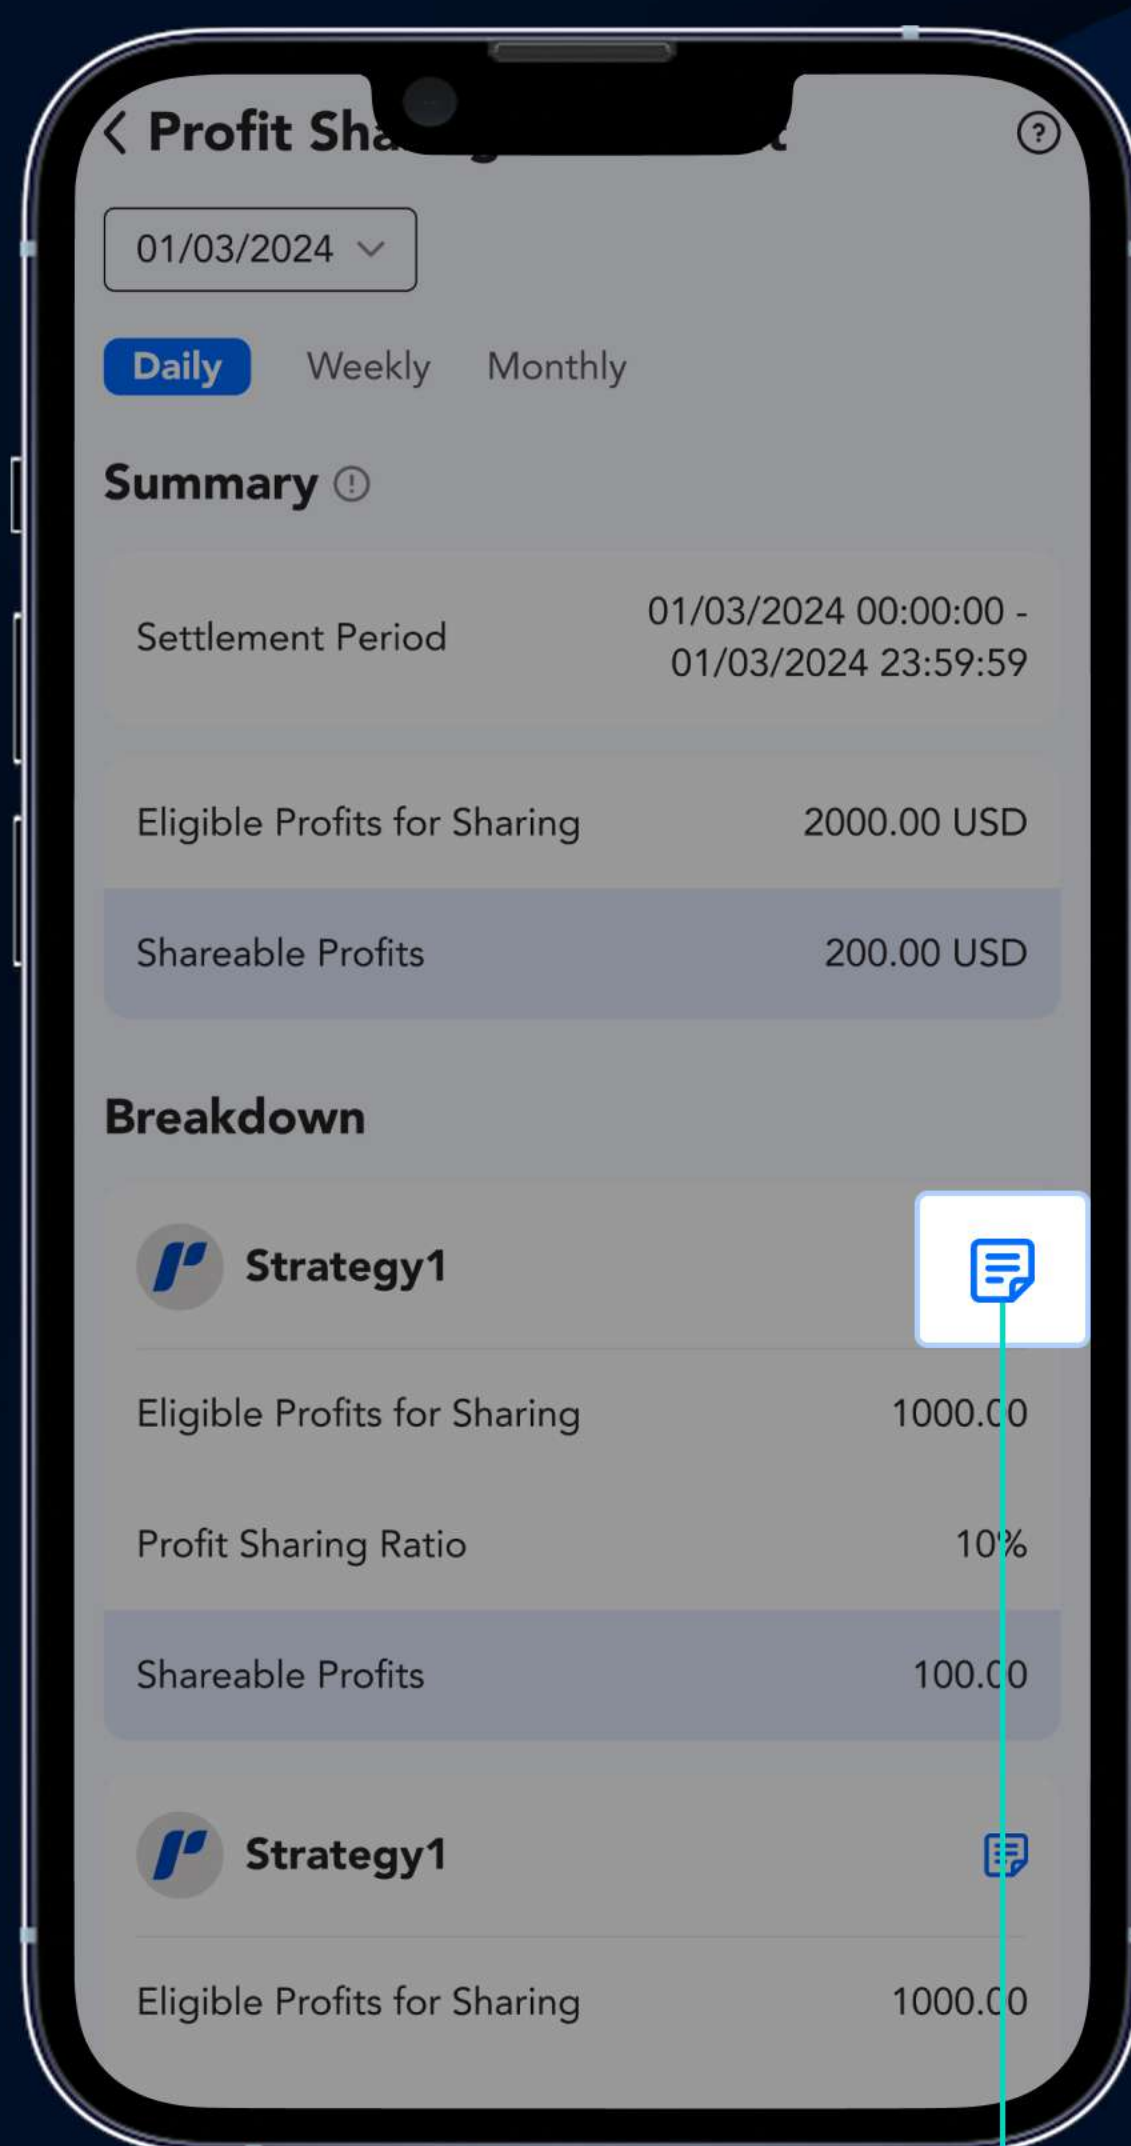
Profit Sha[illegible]

01/03/2024

Daily Weekly Monthly

Summary

| | |
|---|---|
| Settlement Period | 01/03/2024 00:00:00 - 01/03/2024 23:59:59 |
| Eligible Profits for Sharing | 2000.00 USD |
| Shareable Profits | 200.00 USD |

Breakdown

Strategy1

| | |
|---|---|
| Eligible Profits for Sharing | 1000.00 |
| Profit Sharing Ratio | 10% |
| Shareable Profits | 100.00 |

Strategy1

| | |
|---|---|
| Eligible Profits for Sharing | 1000.00 |